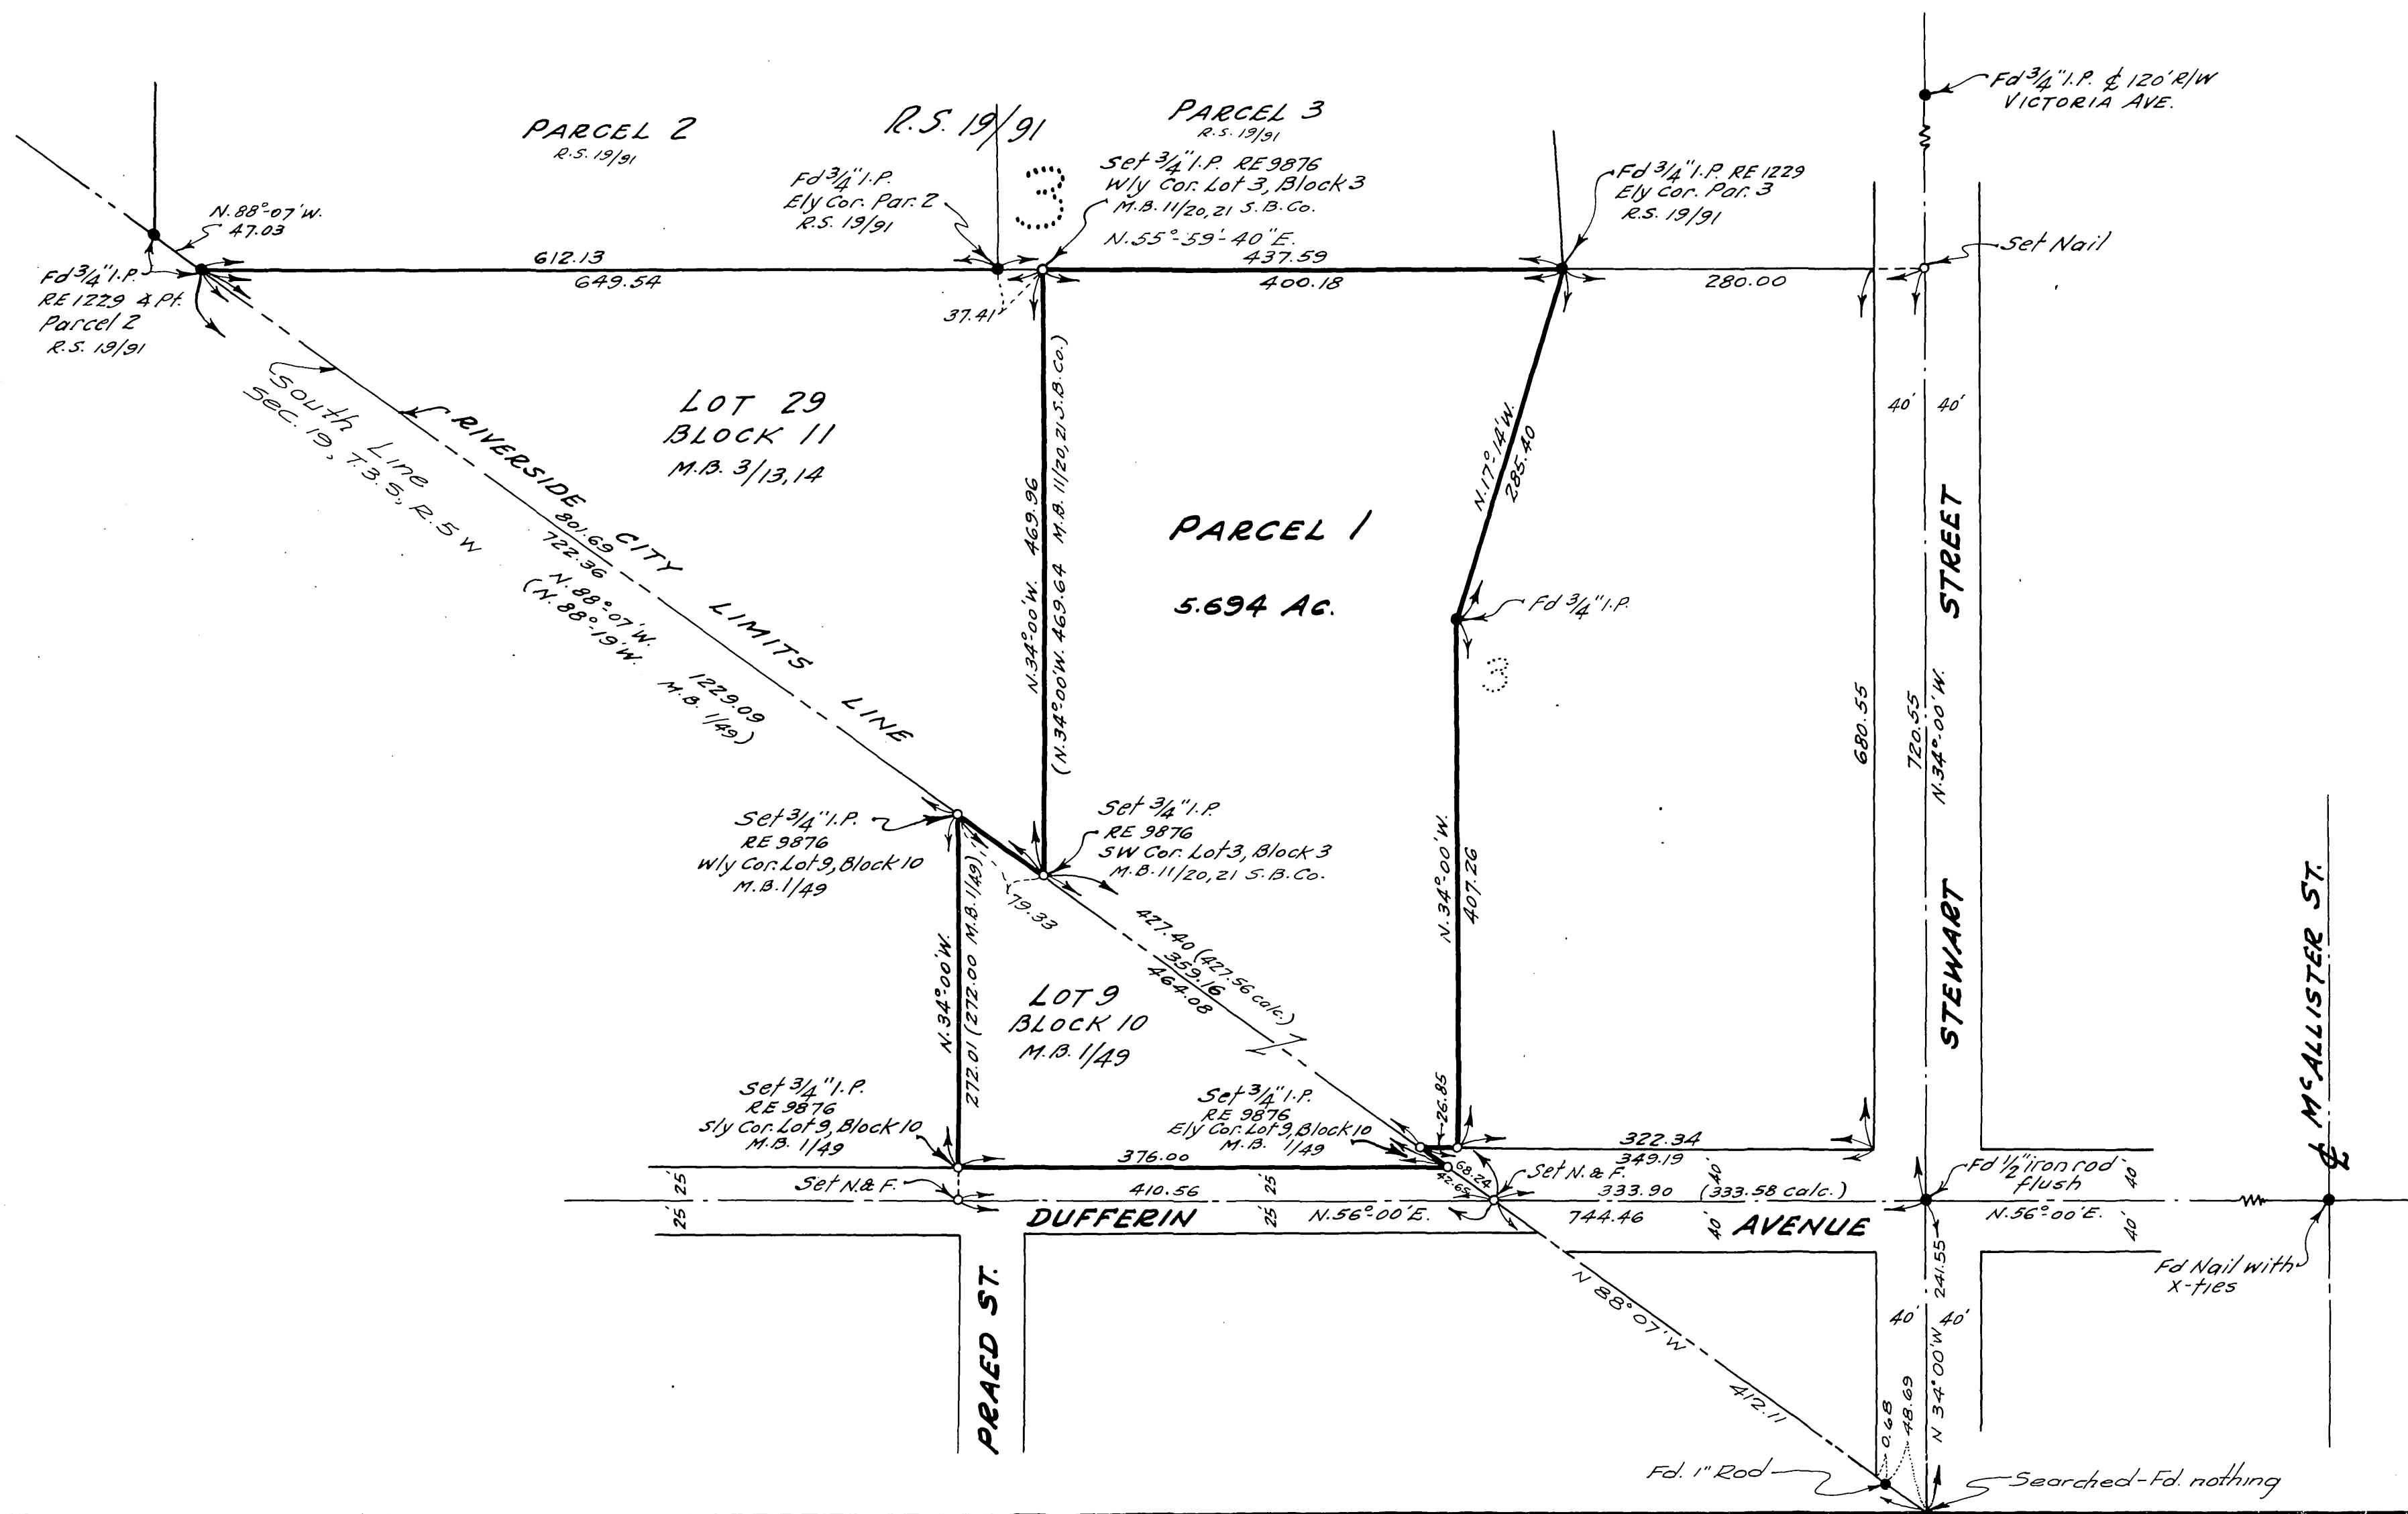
PARCEL 2
R.S. 19/91

R.S. 19/91

PARCEL 3
R.S. 19/91

Fd $3/4$" I.P. ℄ 120' R/W
VICTORIA AVE.

Fd $3/4$" I.P.
Ely Cor. Par. 2
R.S. 19/91

3

Set $3/4$" I.P. RE 9876
Wly Cor. Lot 3, Block 3
M.B. 11/20,21 S.B.Co.

Fd $3/4$" I.P. RE 1229
Ely Cor. Par. 3
R.S. 19/91

N.88°07'W.
47.03

Fd $3/4$" I.P.
RE 1229 4 Pt.
Parcel 2
R.S. 19/91

612.13
649.54

N.55°-59'-40"E.
437.59
400.18

280.00

Set Nail

37.41

South Line
Sec. 19, T.3.S., R.5 W.

RIVERSIDE CITY LIMITS LINE

LOT 29
BLOCK 11
M.B. 3/13,14

801.69
722.36
N.88°07'W.
(N.88°19'W.
1229.09
M.B. 1/49)

N.34°00'W. 469.96
M.B. 11/20,21 S.B.Co.)
(N.34°00'W. 469.64

PARCEL 1
5.694 Ac.

N.17°14'W.
285.40

Fd $3/4$" I.P.

3

40' 40'

STREET

680.55

720.55
N.34°00'W.

STEWART

Set $3/4$" I.P.
RE 9876
Wly Cor. Lot 9, Block 10
M.B. 1/49

Set $3/4$" I.P.
RE 9876
SW Cor. Lot 3, Block 3
M.B. 11/20,21 S.B.Co.

79.33

N.34°00'W.
272.01 (272.00 M.B. 1/49)

LOT 9
BLOCK 10
M.B. 1/49

427.40 (427.56 calc.)
359.16
464.08

N.34°00'W.
407.26

℄ McALLISTER ST.

Set $3/4$" I.P.
RE 9876
Sly Cor. Lot 9, Block 10
M.B. 1/49

376.00

Set $3/4$" I.P.
RE 9876
Ely Cor. Lot 9, Block 10
M.B. 1/49

26.85

322.34
349.19

68.24
42.65

Set N. & F.

Set N.& F.

25 25
25 25

410.56

333.90 (333.58 calc.)

40

Fd $1/2$" iron rod flush

40

DUFFERIN

N.56°00'E.

744.46

40

AVENUE

N.56°00'E.

40

Fd Nail with x-ties

PRAED ST.

N 88°07'W
412.11

40' 241.55 40'

40'

N 34°00'W

0.48
48.69

Fd. 1" Rod

Searched-Fd. nothing